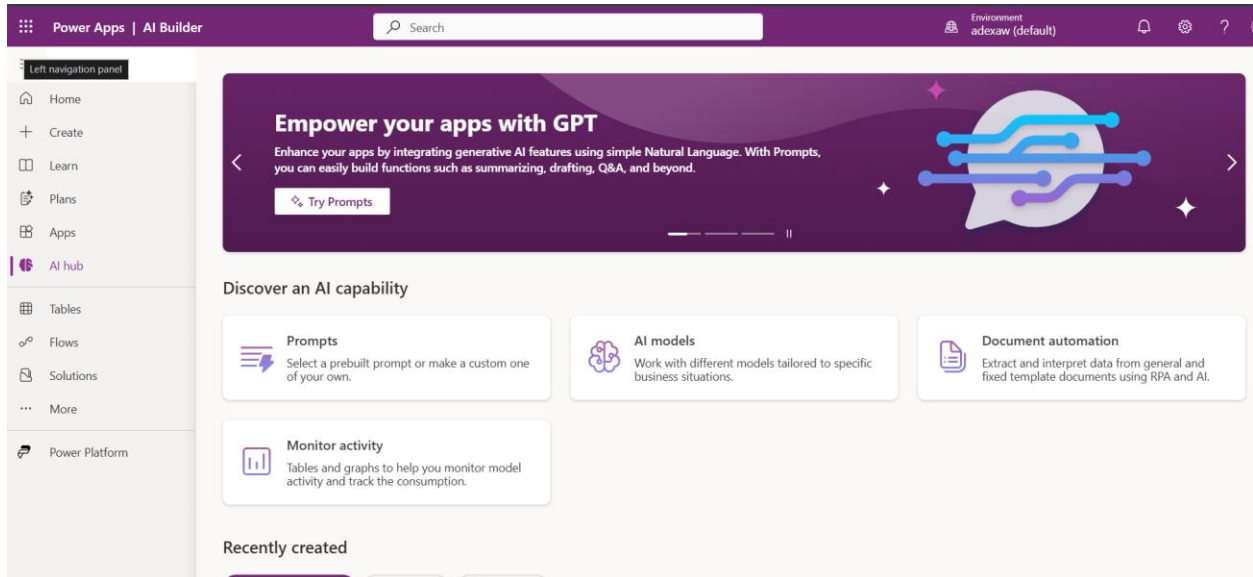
Power Apps | AI Builder

Search

Environment
adexaw (default)

?

Left navigation panel

Home

Create

Learn

Plans

Apps

AI hub

Tables

Flows

Solutions

More

Power Platform

Empower your apps with GPT

Enhance your apps by integrating generative AI features using simple Natural Language. With Prompts, you can easily build functions such as summarizing, drafting, Q&A, and beyond.

Try Prompts

Discover an AI capability

Prompts
Select a prebuilt prompt or make a custom one of your own.

AI models
Work with different models tailored to specific business situations.

Document automation
Extract and interpret data from general and fixed template documents using RPA and AI.

Monitor activity
Tables and graphs to help you monitor model activity and track the consumption.

Recently created